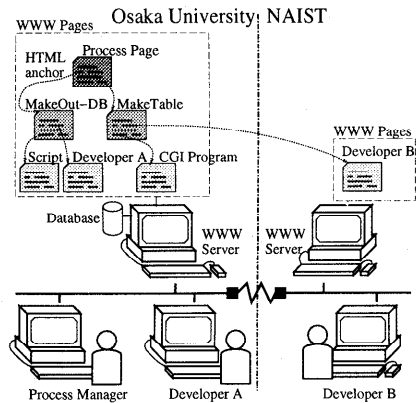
WWW Pages
Osaka University
NAIST
HTML anchor
Process Page
MakeOut-DB
MakeTable
WWW Pages
Developer B
Script
Developer A
CGI Program
Database
WWW Server
WWW Server
Process Manager
Developer A
Developer B